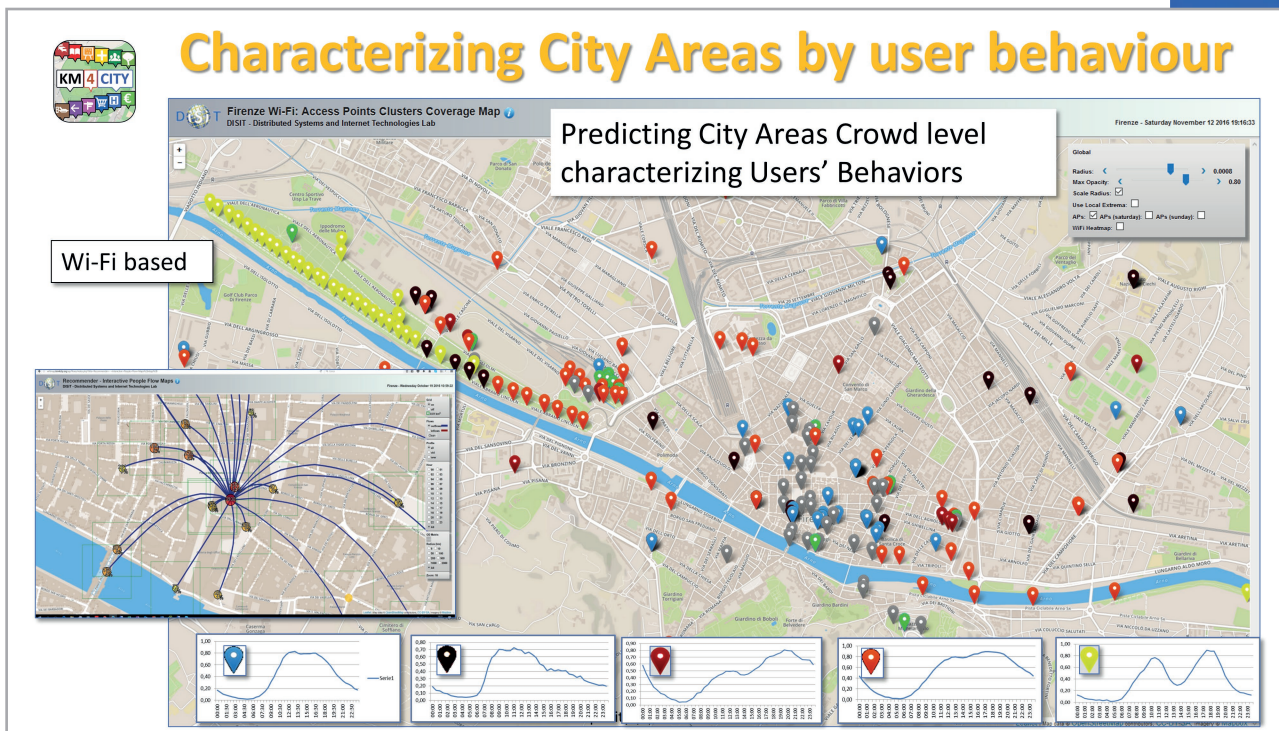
KM4CITY

Characterizing City Areas by user behaviour

DISIT Firenze Wi-Fi: Access Points Clusters Coverage Map
DISIT - Distributed Systems and Internet Technologies Lab

Firenze - Saturday November 12 2016 19:16:33

Predicting City Areas Crowd level characterizing Users' Behaviors

Global
Radius: 0.0008
Max Opacity: 0.80
Scale Radius:
Use Local Extrema:
APs: APs (saturday): APs (sunday):
WiFi Heatmap:

Wi-Fi based

Recommender - Interactive People Flow Maps
DISIT - Distributed Systems and Internet Technologies Lab

VIA DEL PONTE SOSPESO
VIALE FRANCESCO REDI
VIA PIETRO TORELLI
VIA BRONZINO
VIALE ALESSANDRO VOLTA
VIALE DEI MILLE
VIA ARETINA
LUNGARNO ALDO MORO
Giardino di Boboli

1,00
0,80
0,60
0,40
0,20
0,00

Serie1

00:00
01:00
02:00
03:00
04:00
05:00
06:00
07:00
08:00
09:00
10:00
11:00
12:00
13:00
14:00
15:00
16:00
17:00
18:00
19:00
20:00
21:00
22:00
23:00